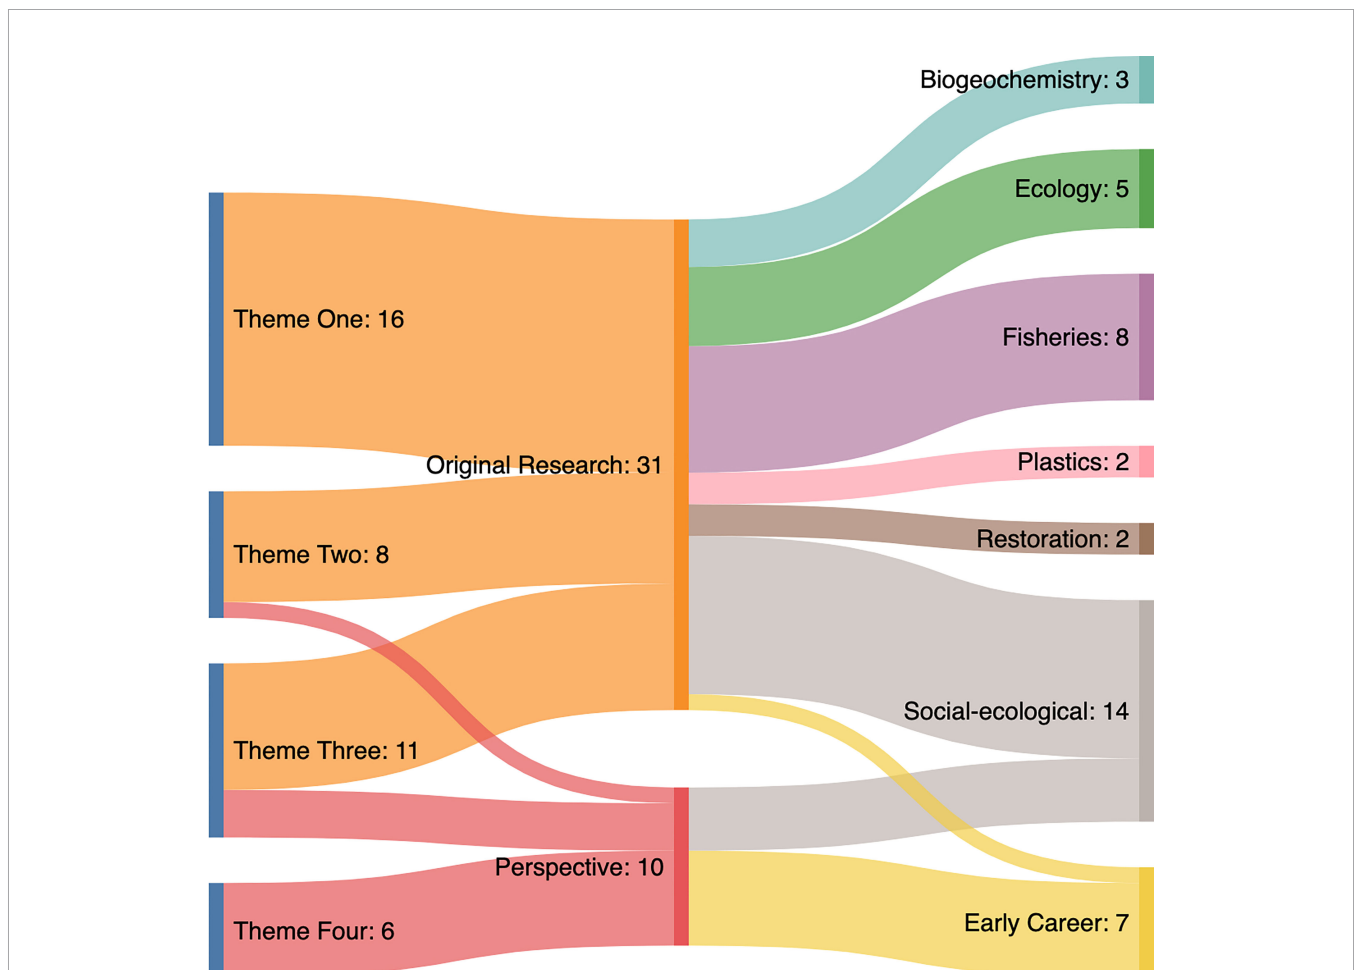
Biogeochemistry: 3
Ecology: 5
Theme One: 16
Fisheries: 8
Original Research: 31
Plastics: 2
Theme Two: 8
Restoration: 2
Social-ecological: 14
Theme Three: 11
Perspective: 10
Early Career: 7
Theme Four: 6